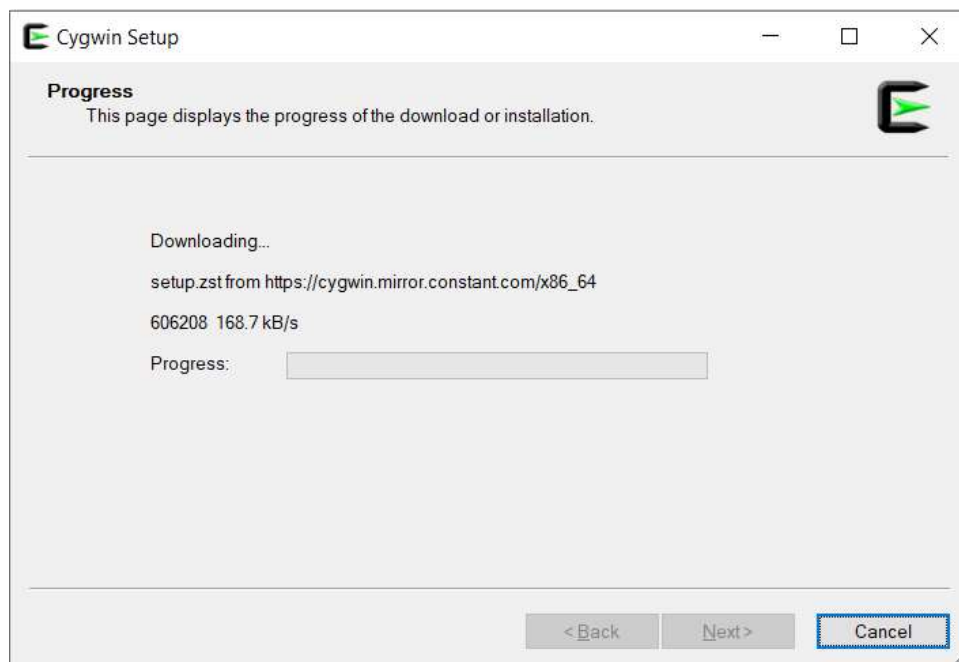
Cygwin Setup

Progress
This page displays the progress of the download or installation.

Downloading...

setup.zst from https://cygwin.mirror.constant.com/x86_64

606208 168.7 kB/s

Progress:

< Back Next > Cancel